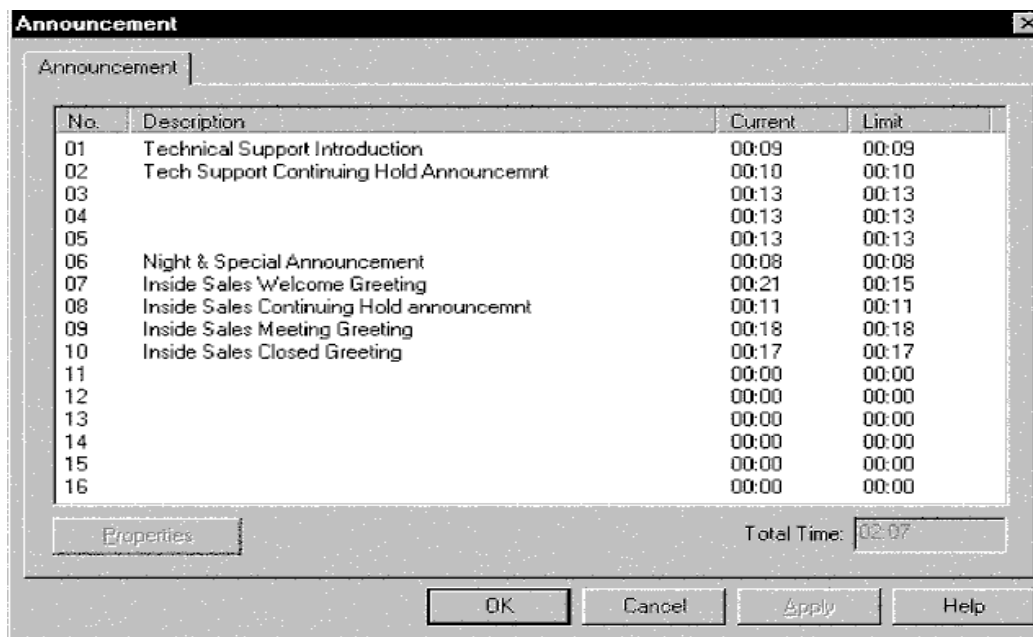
Announcement

Announcement

| No. | Description | Current | Limit |
|---|---|---|---|
| 01 | Technical Support Introduction | 00:09 | 00:09 |
| 02 | Tech Support Continuing Hold Announcemnt | 00:10 | 00:10 |
| 03 | | 00:13 | 00:13 |
| 04 | | 00:13 | 00:13 |
| 05 | | 00:13 | 00:13 |
| 06 | Night & Special Announcement | 00:08 | 00:08 |
| 07 | Inside Sales Welcome Greeting | 00:21 | 00:15 |
| 08 | Inside Sales Continuing Hold announcemnt | 00:11 | 00:11 |
| 09 | Inside Sales Meeting Greeting | 00:18 | 00:18 |
| 10 | Inside Sales Closed Greeting | 00:17 | 00:17 |
| 11 | | 00:00 | 00:00 |
| 12 | | 00:00 | 00:00 |
| 13 | | 00:00 | 00:00 |
| 14 | | 00:00 | 00:00 |
| 15 | | 00:00 | 00:00 |
| 16 | | 00:00 | 00:00 |

Properties

Total Time: 02:07

OK Cancel Apply Help